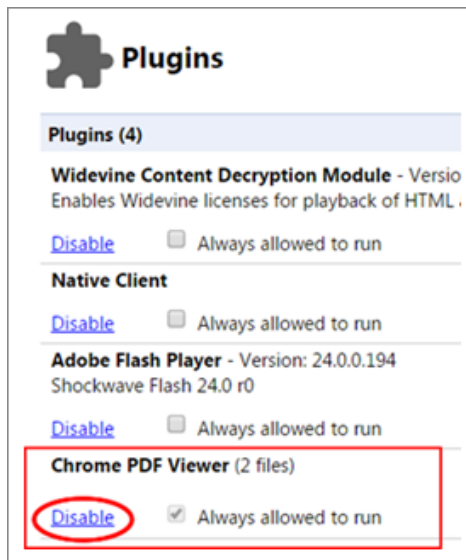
Plugins

Plugins (4)

Widevine Content Decryption Module - Versio
Enables Widevine licenses for playback of HTML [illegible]

Disable Always allowed to run

Native Client

Disable Always allowed to run

Adobe Flash Player - Version: 24.0.0.194
Shockwave Flash 24.0 r0

Disable Always allowed to run

Chrome PDF Viewer (2 files)

Disable Always allowed to run